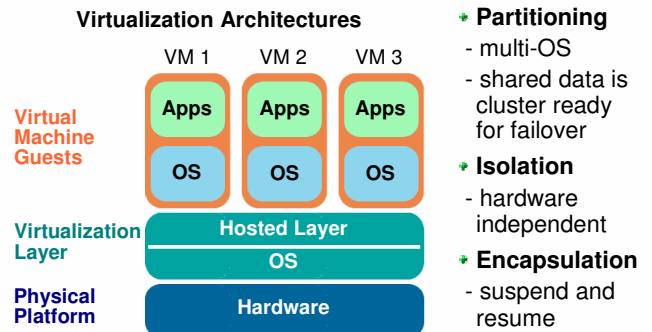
Virtualization Architectures

VM 1 VM 2 VM 3

Virtual Machine Guests

Apps Apps Apps

OS OS OS

Virtualization Layer

Hosted Layer

OS

Physical Platform

Hardware

Partitioning
- multi-OS
- shared data is cluster ready for failover

Isolation
- hardware independent

Encapsulation
- suspend and resume